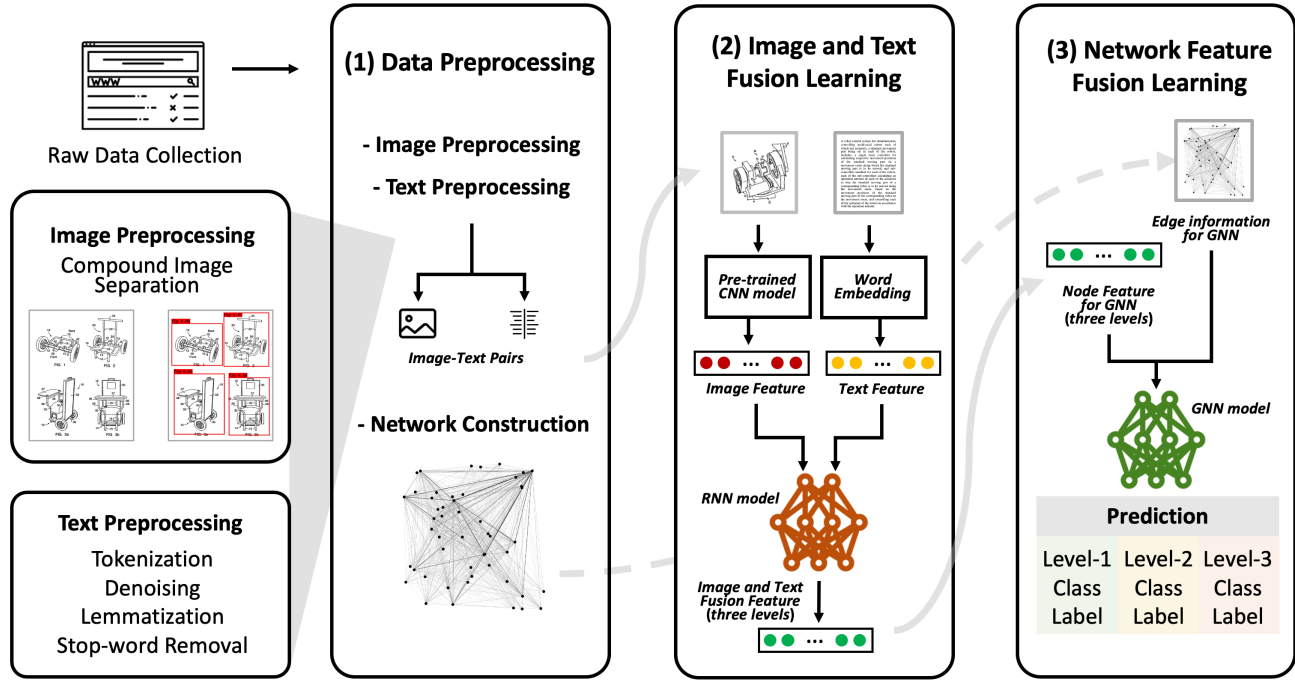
WWW

Raw Data Collection

Image Preprocessing
Compound Image Separation

FIG. 1 FIG. 2 FIG. 3a FIG. 3b

Text Preprocessing
Tokenization
Denoising
Lemmatization
Stop-word Removal

(1) Data Preprocessing

- Image Preprocessing
- Text Preprocessing

Image-Text Pairs

- Network Construction

(2) Image and Text Fusion Learning

Pre-trained CNN model

Word Embedding

Image Feature

Text Feature

RNN model

Image and Text Fusion Feature (three levels)

(3) Network Feature Fusion Learning

Edge information for GNN

Node Feature for GNN (three levels)

GNN model

| Prediction | | |
|---|---|---|
| Level-1 Class Label | Level-2 Class Label | Level-3 Class Label |